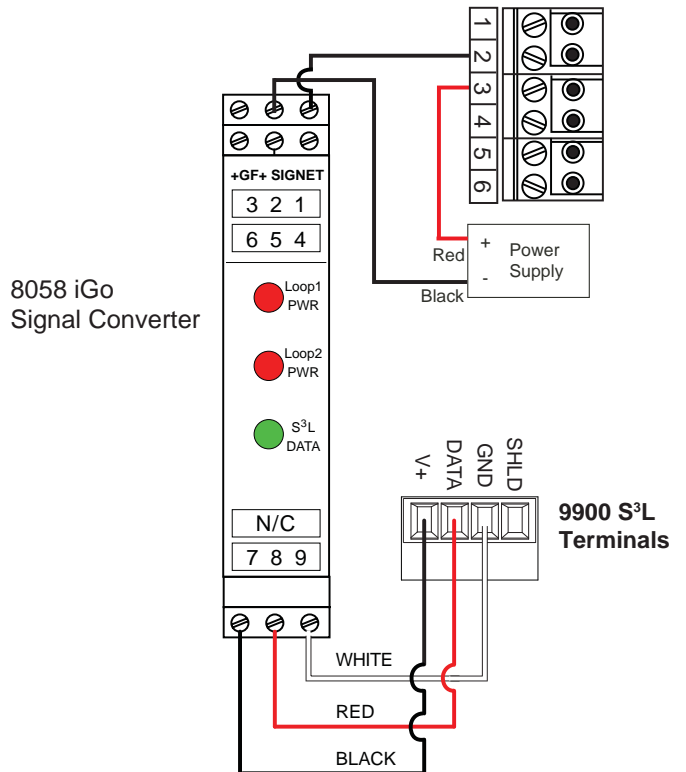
1
2
3
4
5
6

+GF+ SIGNET

3 2 1

6 5 4

+ Power Supply
Red -
Black

8058 iGo
Signal Converter

Loop1 PWR

Loop2 PWR

$S^3L$ DATA

V+ DATA GND SHLD

9900 $S^3L$ Terminals

N/C

7 8 9

WHITE

RED

BLACK